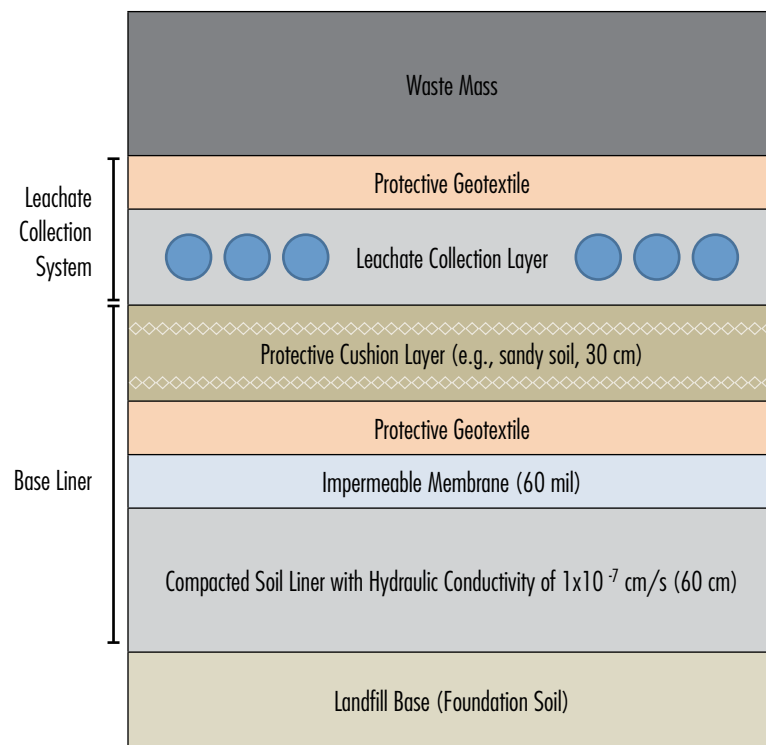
Waste Mass

Leachate Collection System

Protective Geotextile

Leachate Collection Layer

Base Liner

Protective Cushion Layer (e.g., sandy soil, 30 cm)

Protective Geotextile

Impermeable Membrane (60 mil)

Compacted Soil Liner with Hydraulic Conductivity of $1x10^{-7}$ cm/s (60 cm)

Landfill Base (Foundation Soil)